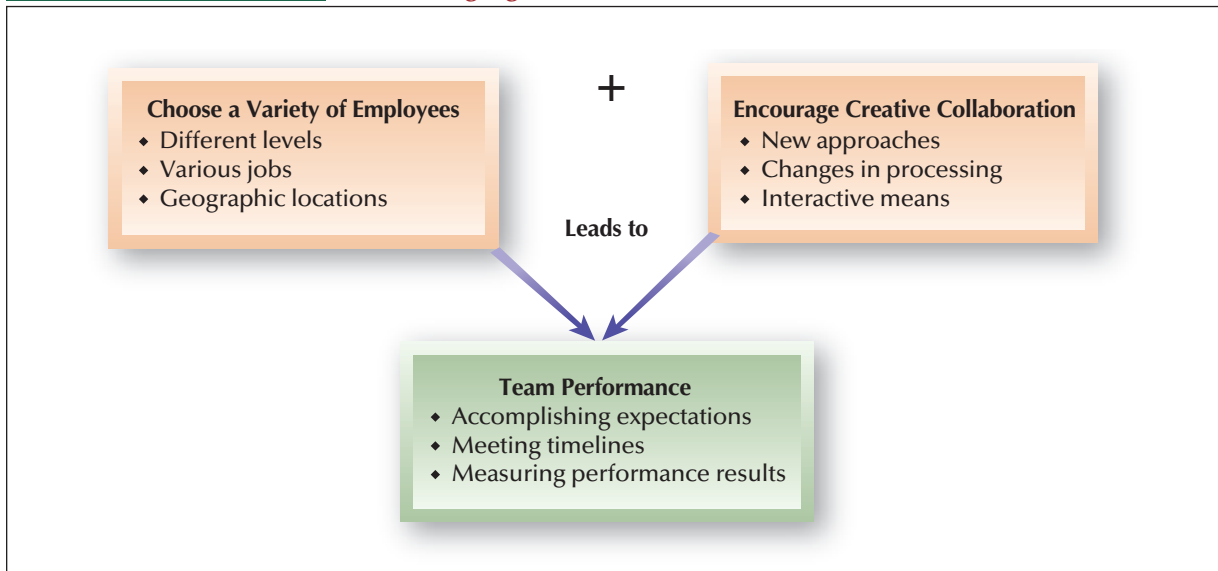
Choose a Variety of Employees
• Different levels
• Various jobs
• Geographic locations

+

Encourage Creative Collaboration
• New approaches
• Changes in processing
• Interactive means

Leads to

Team Performance
• Accomplishing expectations
• Meeting timelines
• Measuring performance results